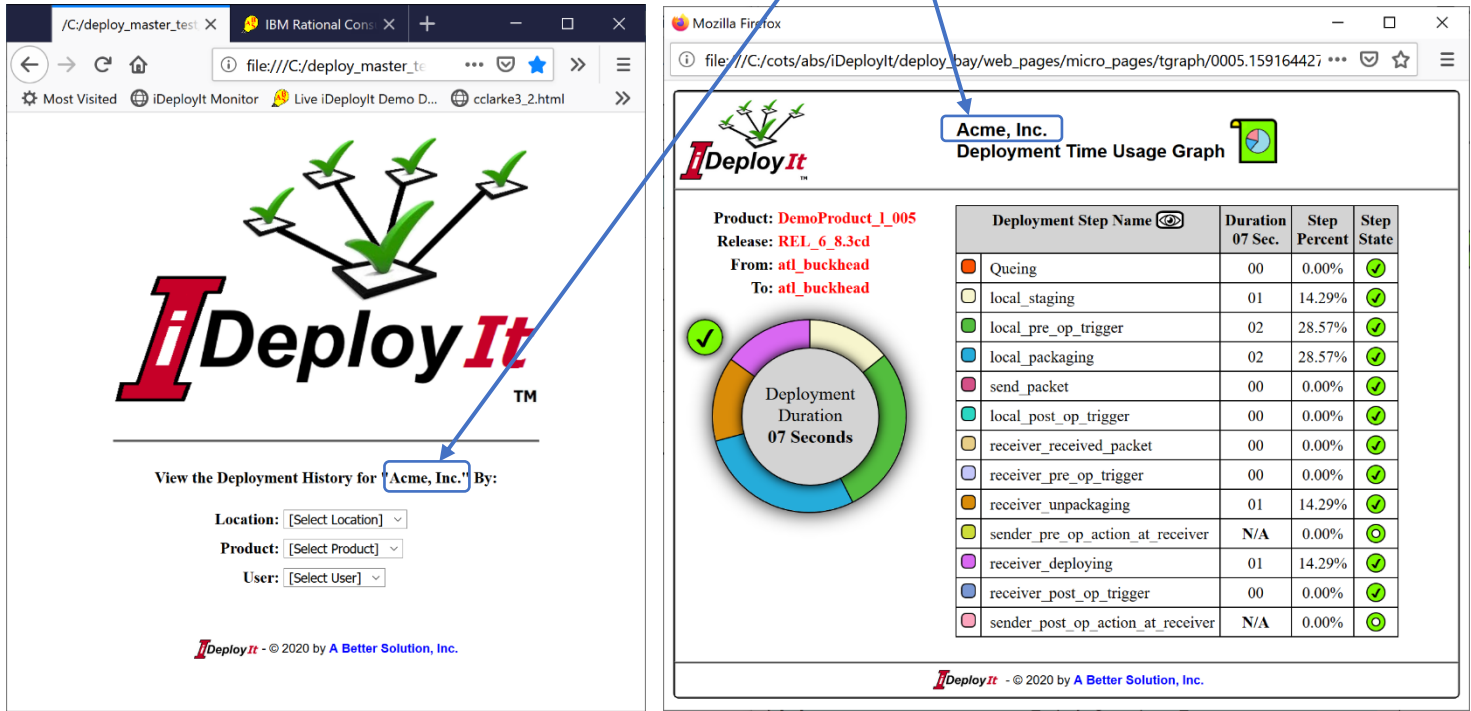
/C:/deploy_master_test
IBM Rational Cons
file:///C:/deploy_master_te
Most Visited
iDeployIt Monitor
Live iDeployIt Demo D...
cclarke3_2.html

iDeployIt
TM

View the Deployment History for "Acme, Inc." By:

Location: [Select Location]
Product: [Select Product]
User: [Select User]

iDeployIt - © 2020 by A Better Solution, Inc.

Mozilla Firefox
file:///C:/cots/abs/iDeployIt/deploy_bay/web_pages/micro_pages/tgraph/0005.159164427

iDeployIt TM

Acme, Inc.
Deployment Time Usage Graph

Product: DemoProduct_1_005
Release: REL_6_8.3cd
From: atl_buckhead
To: atl_buckhead

Deployment Duration 07 Seconds

| | Deployment Step Name | Duration 07 Sec. | Step Percent | Step State |
|---|---|---|---|---|
| | Queing | 00 | 0.00% | |
| | local_staging | 01 | 14.29% | |
| | local_pre_op_trigger | 02 | 28.57% | |
| | local_packaging | 02 | 28.57% | |
| | send_packet | 00 | 0.00% | |
| | local_post_op_trigger | 00 | 0.00% | |
| | receiver_received_packet | 00 | 0.00% | |
| | receiver_pre_op_trigger | 00 | 0.00% | |
| | receiver_unpackaging | 01 | 14.29% | |
| | sender_pre_op_action_at_receiver | N/A | 0.00% | |
| | receiver_deploying | 01 | 14.29% | |
| | receiver_post_op_trigger | 00 | 0.00% | |
| | sender_post_op_action_at_receiver | N/A | 0.00% | |

iDeployIt - © 2020 by A Better Solution, Inc.